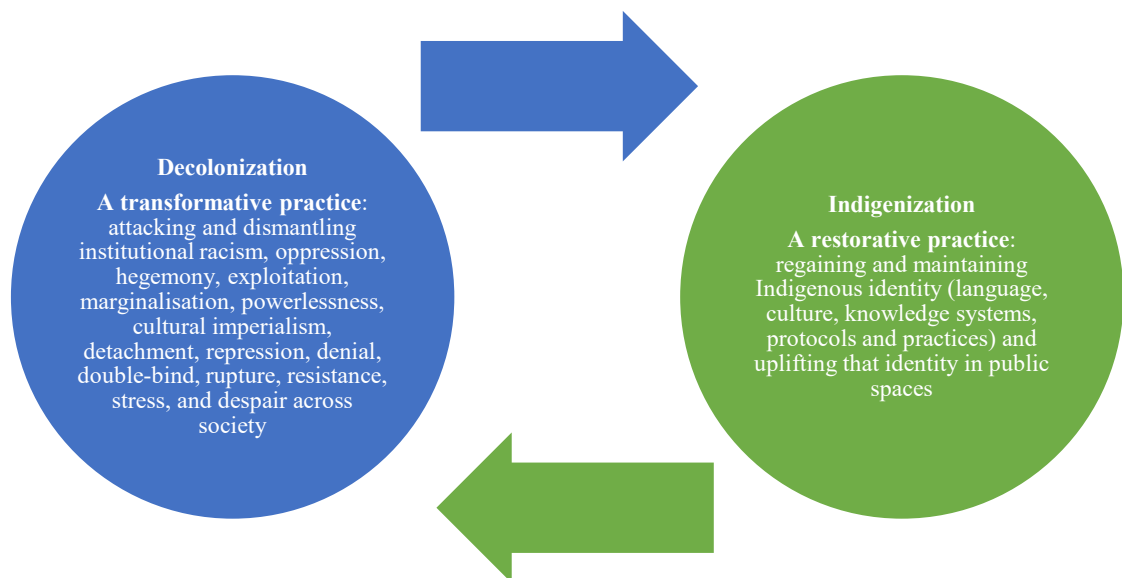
Decolonization

**A transformative practice**: attacking and dismantling institutional racism, oppression, hegemony, exploitation, marginalisation, powerlessness, cultural imperialism, detachment, repression, denial, double-bind, rupture, resistance, stress, and despair across society

Indigenization

**A restorative practice**: regaining and maintaining Indigenous identity (language, culture, knowledge systems, protocols and practices) and uplifting that identity in public spaces